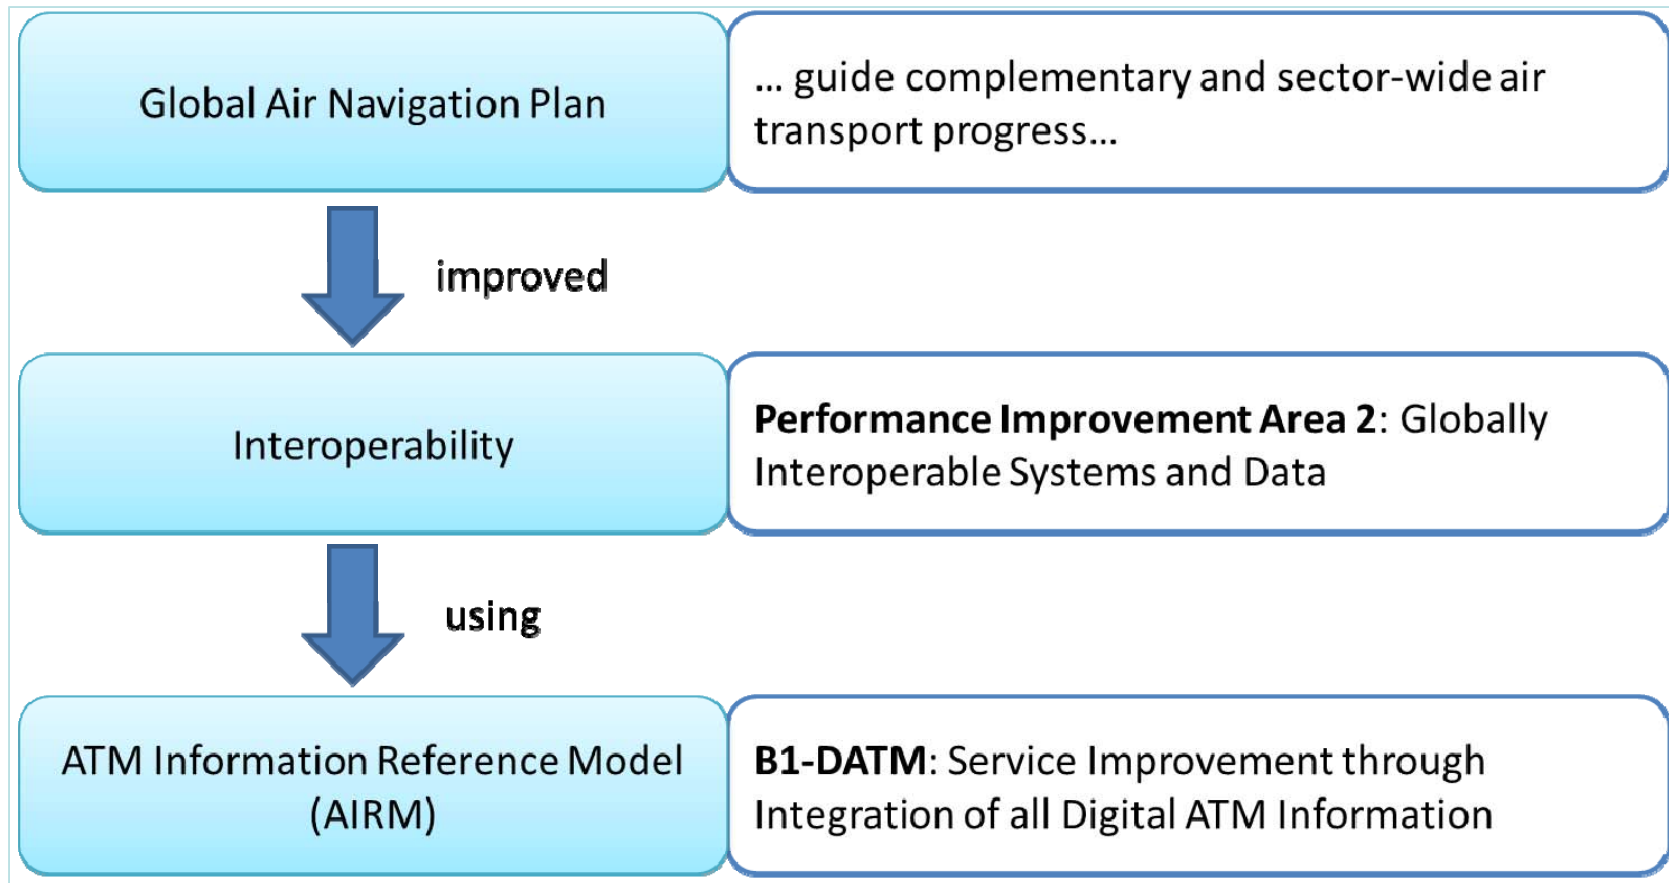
Global Air Navigation Plan

... guide complementary and sector-wide air transport progress...

improved

Interoperability

**Performance Improvement Area 2**: Globally Interoperable Systems and Data

using

ATM Information Reference Model (AIRM)

**B1-DATM**: Service Improvement through Integration of all Digital ATM Information